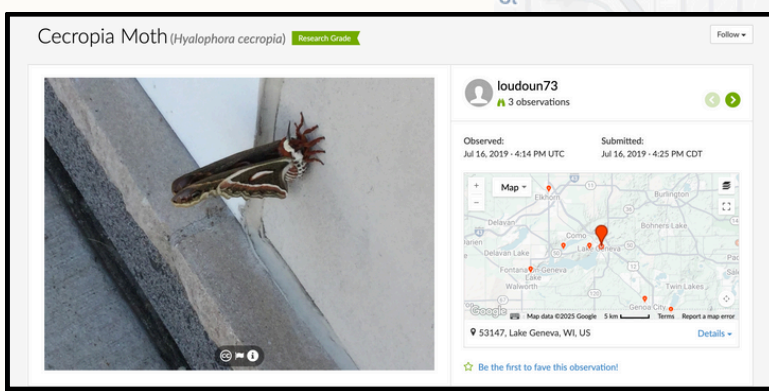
Cecropia Moth (Hyalophora cecropia) Research Grade

Follow ▾

loudoun73
3 observations

Observed:
Jul 16, 2019 - 4:14 PM UTC

Submitted:
Jul 16, 2019 - 4:25 PM CDT

Map ▾

Elkhorn
Burlington
Delavan
Bohners Lake
Como
Delavan Lake
Lake Geneva
Fontana on Geneva Lake
Walworth
Twin Lakes
Genoa City

Google
Map data ©2025 Google
5 km
Terms
Report a map error

53147, Lake Geneva, WI, US

Details ▾

Be the first to fave this observation!